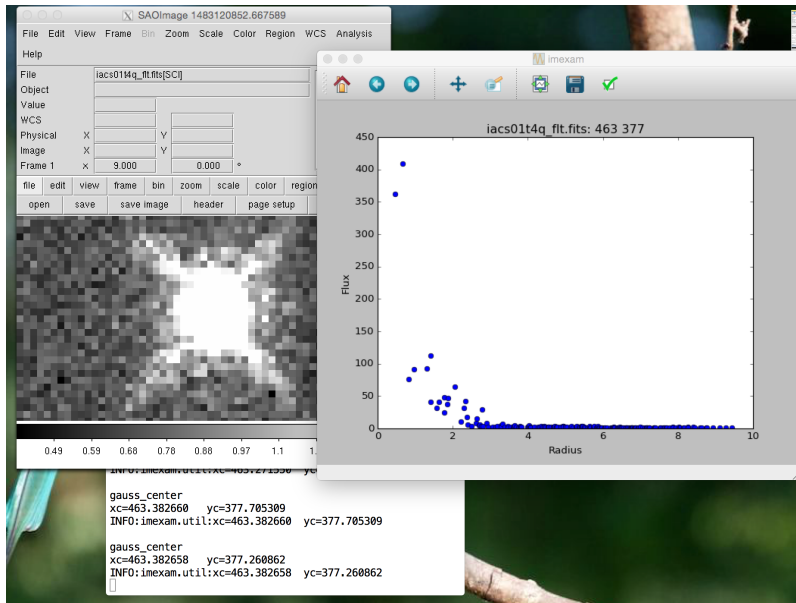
SAOImage 1483120852.667589

File Edit View Frame Bin Zoom Scale Color Region WCS Analysis

Help

File iacs01t4q_flt.fits[SCI]

Object

Value

WCS

Physical X Y

Image X Y

Frame 1 x 9.000 0.000 °

file edit view frame bin zoom scale color region

open save save image header page setup

0.49 0.59 0.68 0.78 0.88 0.97 1.1 1.

imexam

iacs01t4q_flt.fits: 463 377

Flux

Radius

| 0 | 50 | 100 | 150 | 200 | 250 | 300 | 350 | 400 | 450 |

0 2 4 6 8 10

INFO:imexam.util:xc=463.271550 yc=

gauss_center
xc=463.382660 yc=377.705309
INFO:imexam.util:xc=463.382660 yc=377.705309

gauss_center
xc=463.382658 yc=377.260862
INFO:imexam.util:xc=463.382658 yc=377.260862